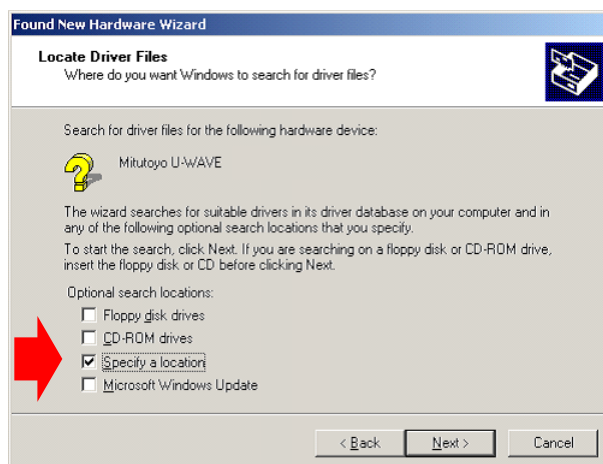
Found New Hardware Wizard

Locate Driver Files
Where do you want Windows to search for driver files?

Search for driver files for the following hardware device:

Mitutoyo U-WAVE

The wizard searches for suitable drivers in its driver database on your computer and in any of the following optional search locations that you specify.

To start the search, click Next. If you are searching on a floppy disk or CD-ROM drive, insert the floppy disk or CD before clicking Next.

Optional search locations:

Floppy disk drives

CD-ROM drives

Specify a location

Microsoft Windows Update

< Back

Next >

Cancel